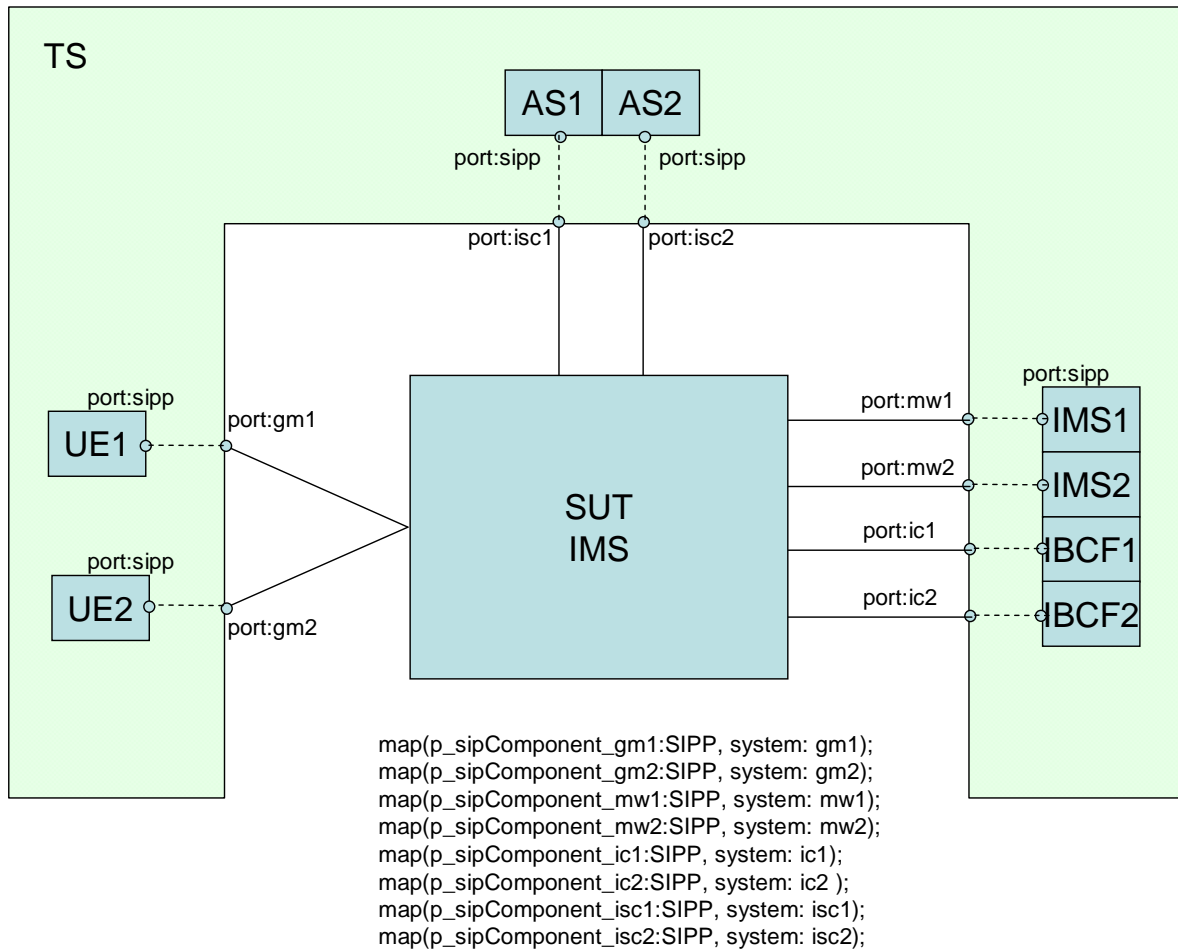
TS

AS1 AS2

port:sipp port:sipp

port:isc1 port:isc2

port:sipp

UE1

port:gm1

port:sipp

UE2

port:gm2

SUT
IMS

port:sipp

port:mw1

IMS1

port:mw2

IMS2

port:ic1

IBCF1

port:ic2

IBCF2

map(p_sipComponent_gm1:SIPP, system: gm1);
map(p_sipComponent_gm2:SIPP, system: gm2);
map(p_sipComponent_mw1:SIPP, system: mw1);
map(p_sipComponent_mw2:SIPP, system: mw2);
map(p_sipComponent_ic1:SIPP, system: ic1);
map(p_sipComponent_ic2:SIPP, system: ic2 );
map(p_sipComponent_isc1:SIPP, system: isc1);
map(p_sipComponent_isc2:SIPP, system: isc2);